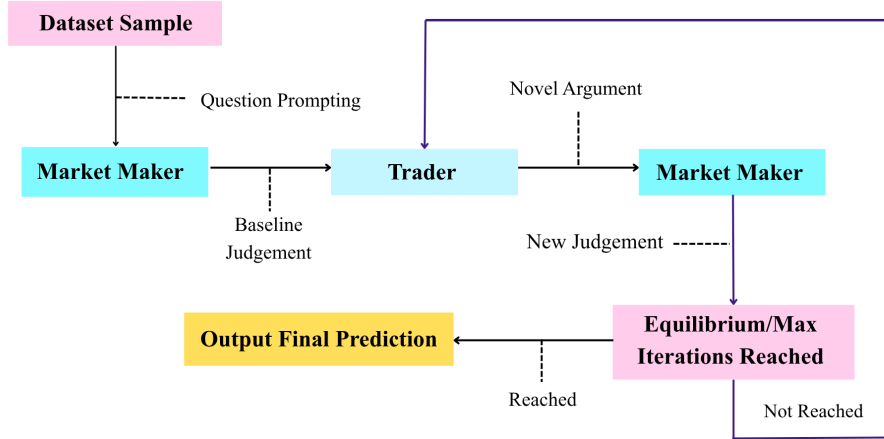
Dataset Sample

Question Prompting

Market Maker

Baseline Judgement

Trader

Novel Argument

Market Maker

New Judgement

Equilibrium/Max Iterations Reached

Not Reached

Reached

Output Final Prediction